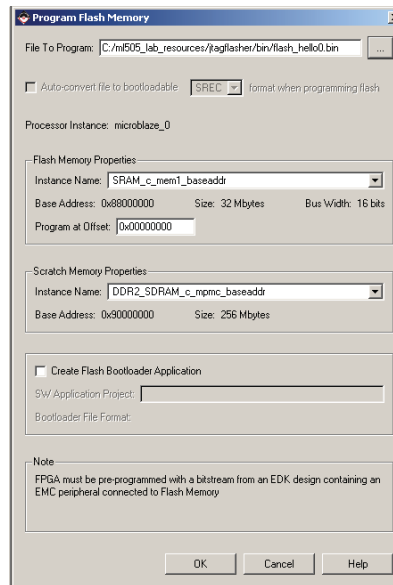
Program Flash Memory

File To Program: C:/ml505_lab_resources/jtagflasher/bin/flash_hello0.bin ...

Auto-convert file to bootloadable SREC format when programming flash

Processor Instance: microblaze_0

Flash Memory Properties

Instance Name: SRAM_c_mem1_baseaddr

Base Address: 0x88000000 Size: 32 Mbytes Bus Width: 16 bits

Program at Offset: 0x00000000

Scratch Memory Properties

Instance Name: DDR2_SDRAM_c_mpmc_baseaddr

Base Address: 0x90000000 Size: 256 Mbytes

Create Flash Bootloader Application

SW Application Project:

Bootloader File Format:

Note

FPGA must be pre-programmed with a bitstream from an EDK design containing an EMC peripheral connected to Flash Memory

OK Cancel Help